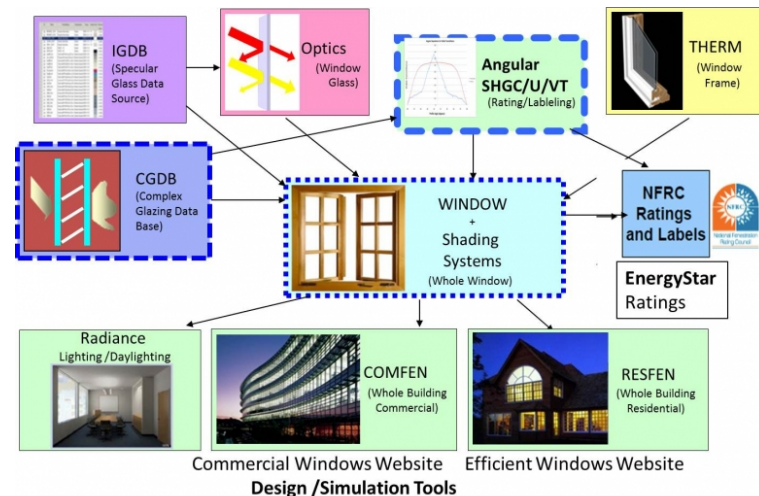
IGDB (Specular Glass Data Source)

Optics (Window Glass)

Angular SHGC/U/VT (Rating/Lableling)

THERM (Window Frame)

CGDB (Complex Glazing Data Base)

WINDOW + Shading Systems (Whole Window)

NFRC Ratings and Labels

National Fenestration Rating Council

EnergyStar Ratings

Radiance Lighting /Daylighting

COMFEN (Whole Building Commercial)

RESFEN (Whole Building Residential)

Commercial Windows Website

Efficient Windows Website

Design /Simulation Tools